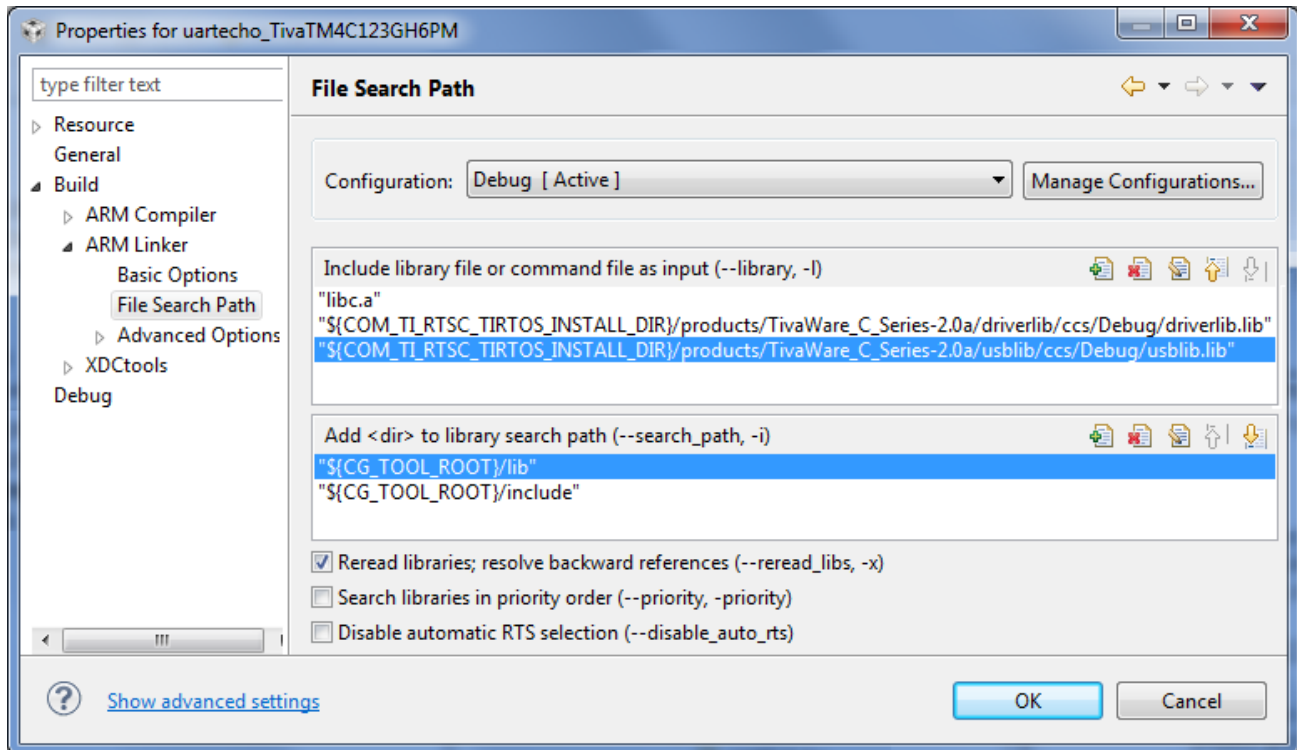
Properties for uartecho_TivaTM4C123GH6PM

type filter text

Resource
General
Build
ARM Compiler
ARM Linker
Basic Options
File Search Path
Advanced Options
XDCtools
Debug

File Search Path

Configuration: Debug [ Active ]
Manage Configurations...

Include library file or command file as input (--library, -l)

"libc.a"
"${COM_TI_RTSC_TIRTOS_INSTALL_DIR}/products/TivaWare_C_Series-2.0a/driverlib/ccs/Debug/driverlib.lib"
"${COM_TI_RTSC_TIRTOS_INSTALL_DIR}/products/TivaWare_C_Series-2.0a/usblib/ccs/Debug/usblib.lib"

Add <dir> to library search path (--search_path, -i)

"${CG_TOOL_ROOT}/lib"
"${CG_TOOL_ROOT}/include"

Reread libraries; resolve backward references (--reread_libs, -x)
Search libraries in priority order (--priority, -priority)
Disable automatic RTS selection (--disable_auto_rts)

Show advanced settings

OK
Cancel